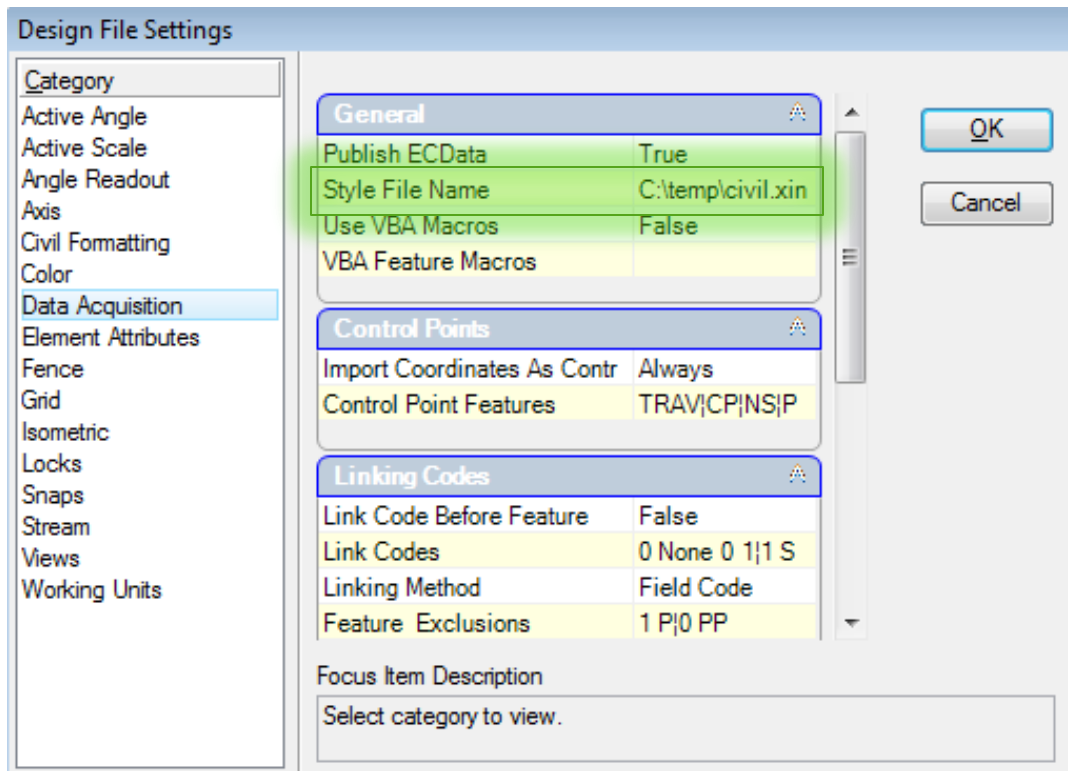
Design File Settings

Category
Active Angle
Active Scale
Angle Readout
Axis
Civil Formatting
Color
Data Acquisition
Element Attributes
Fence
Grid
Isometric
Locks
Snaps
Stream
Views
Working Units

General

| | |
|---|---|
| Publish ECData | True |
| Style File Name | C:\temp\civil.xin |
| Use VBA Macros | False |
| VBA Feature Macros | |

Control Points

| | |
|---|---|
| Import Coordinates As Contr | Always |
| Control Point Features | TRAV¦CP¦NS¦P |

Linking Codes

| | |
|---|---|
| Link Code Before Feature | False |
| Link Codes | 0 None 0 1¦1 S |
| Linking Method | Field Code |
| Feature Exclusions | 1 P¦0 PP |

OK
Cancel

Focus Item Description
Select category to view.